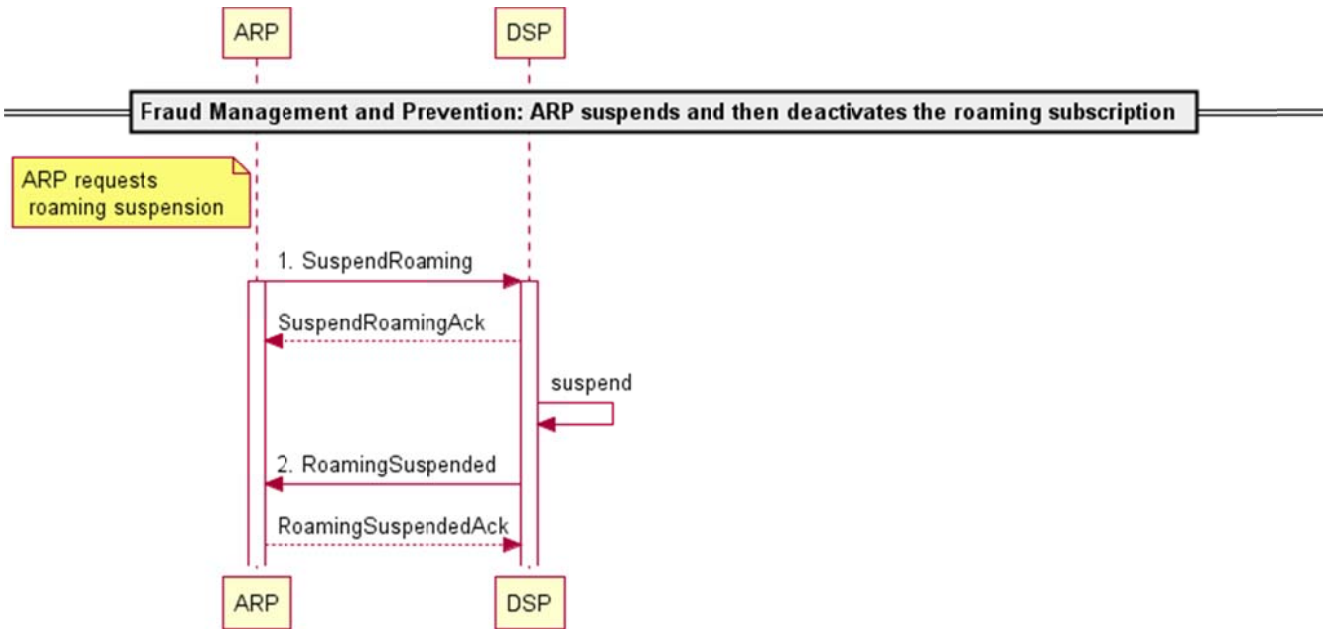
ARP

DSP

Fraud Management and Prevention: ARP suspends and then deactivates the roaming subscription

ARP requests roaming suspension

1. SuspendRoaming

SuspendRoamingAck

suspend

2. RoamingSuspended

RoamingSuspendedAck

ARP

DSP